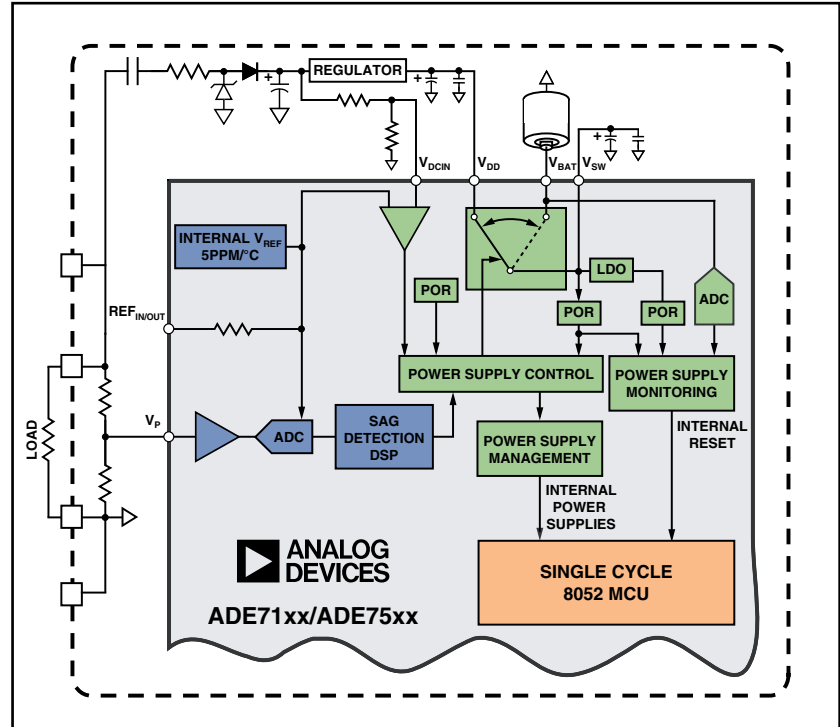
REGULATOR

$V_{DCIN}$ $V_{DD}$ $V_{BAT}$ $V_{SW}$

INTERNAL $V_{REF}$ 5PPM/°C

$REF_{IN/OUT}$

LOAD

$V_P$

POR

LDO

POR

POR

ADC

POWER SUPPLY CONTROL

POWER SUPPLY MONITORING

ADC

SAG DETECTION DSP

POWER SUPPLY MANAGEMENT

INTERNAL RESET

INTERNAL POWER SUPPLIES

ANALOG DEVICES

SINGLE CYCLE 8052 MCU

ADE71xx/ADE75xx